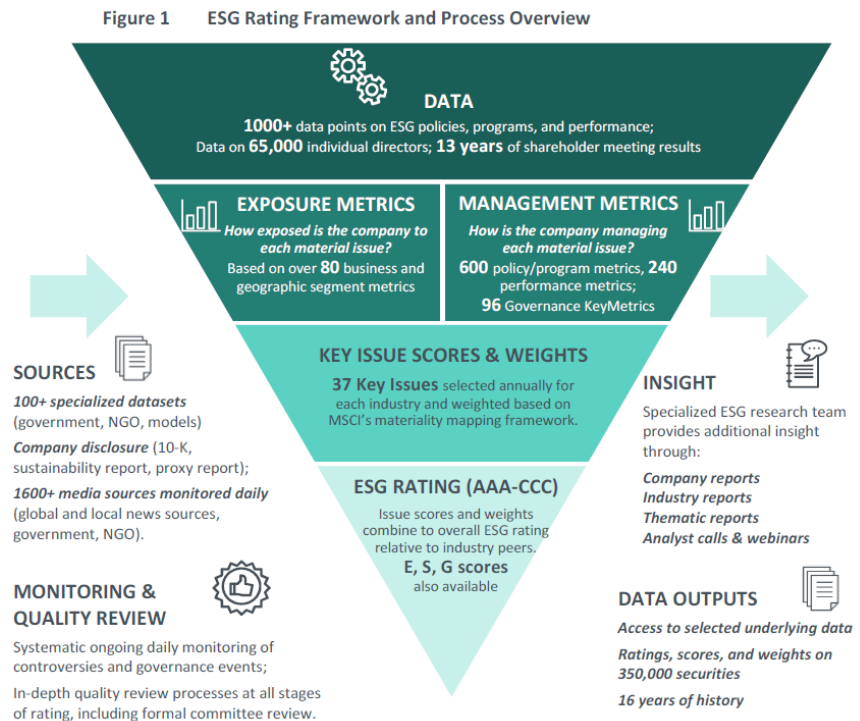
Figure 1 ESG Rating Framework and Process Overview

DATA

1000+ data points on ESG policies, programs, and performance; Data on 65,000 individual directors; 13 years of shareholder meeting results

EXPOSURE METRICS

How exposed is the company to each material issue?

Based on over 80 business and geographic segment metrics

MANAGEMENT METRICS

How is the company managing each material issue?

600 policy/program metrics, 240 performance metrics;

96 Governance KeyMetrics

KEY ISSUE SCORES & WEIGHTS

37 Key Issues selected annually for each industry and weighted based on MSCI's materiality mapping framework.

ESG RATING (AAA-CCC)

Issue scores and weights combine to overall ESG rating relative to industry peers.

E, S, G scores also available

SOURCES

100+ specialized datasets (government, NGO, models)

Company disclosure (10-K, sustainability report, proxy report);

1600+ media sources monitored daily (global and local news sources, government, NGO).

MONITORING & QUALITY REVIEW

Systematic ongoing daily monitoring of controversies and governance events;

In-depth quality review processes at all stages of rating, including formal committee review.

INSIGHT

Specialized ESG research team provides additional insight through:

Company reports

Industry reports

Thematic reports

Analyst calls & webinars

DATA OUTPUTS

Access to selected underlying data

Ratings, scores, and weights on 350,000 securities

16 years of history